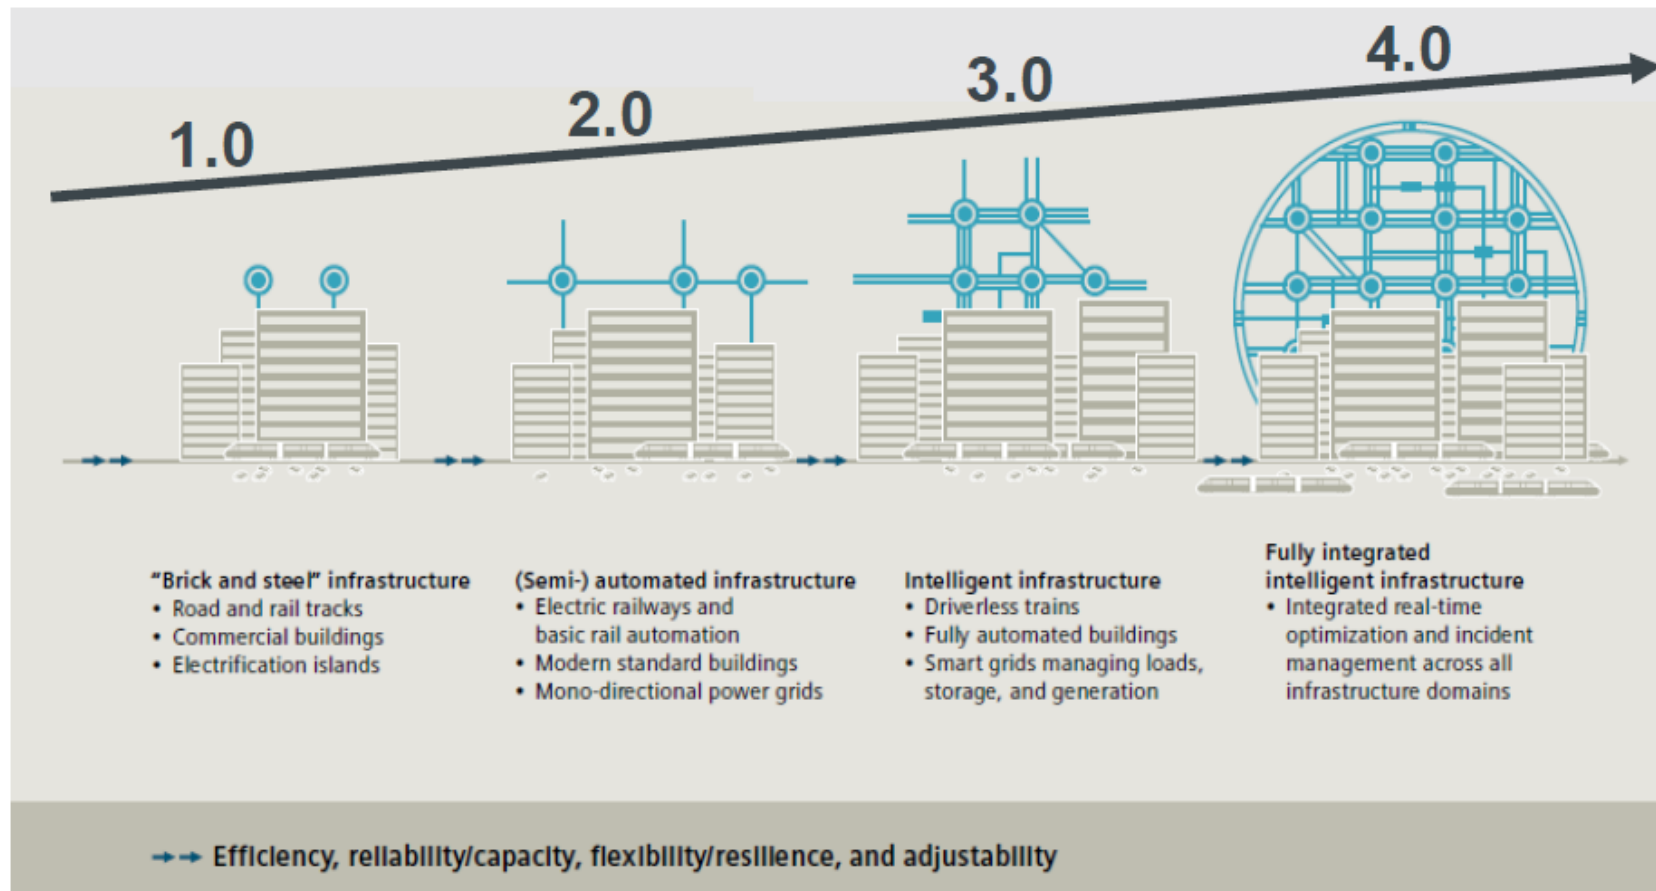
1.0

2.0

3.0

4.0

“Brick and steel” infrastructure
• Road and rail tracks
• Commercial buildings
• Electrification islands

(Semi-) automated infrastructure
• Electric railways and basic rail automation
• Modern standard buildings
• Mono-directional power grids

Intelligent infrastructure
• Driverless trains
• Fully automated buildings
• Smart grids managing loads, storage, and generation

Fully integrated intelligent infrastructure
• Integrated real-time optimization and incident management across all infrastructure domains

Efficiency, reliability/capacity, flexibility/resilience, and adjustability